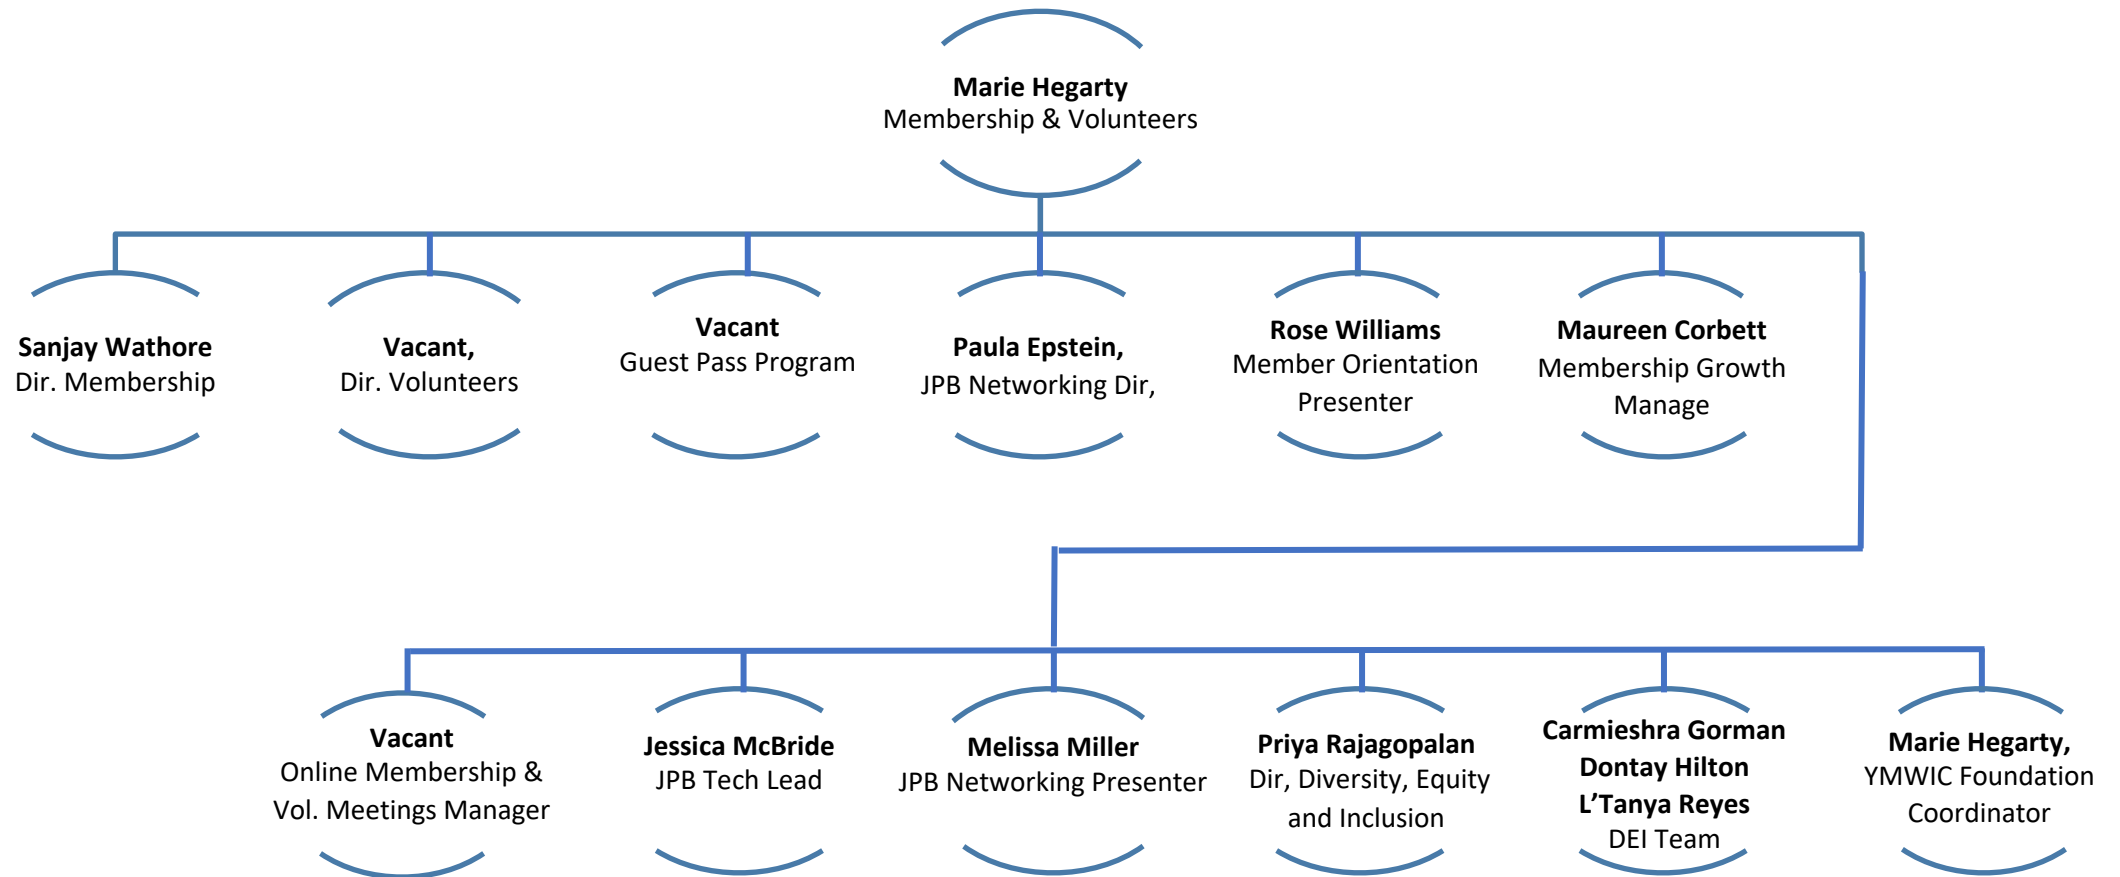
**Marie Hegarty**
Membership & Volunteers

**Sanjay Wathore**
Dir. Membership

**Vacant,**
Dir. Volunteers

**Vacant**
Guest Pass Program

**Paula Epstein,**
JPB Networking Dir,

**Rose Williams**
Member Orientation Presenter

**Maureen Corbett**
Membership Growth Manage

**Vacant**
Online Membership & Vol. Meetings Manager

**Jessica McBride**
JPB Tech Lead

**Melissa Miller**
JPB Networking Presenter

**Priya Rajagopalan**
Dir, Diversity, Equity and Inclusion

**Carmieshra Gorman**
**Dontay Hilton**
**L'Tanya Reyes**
DEI Team

**Marie Hegarty,**
YMWIC Foundation Coordinator